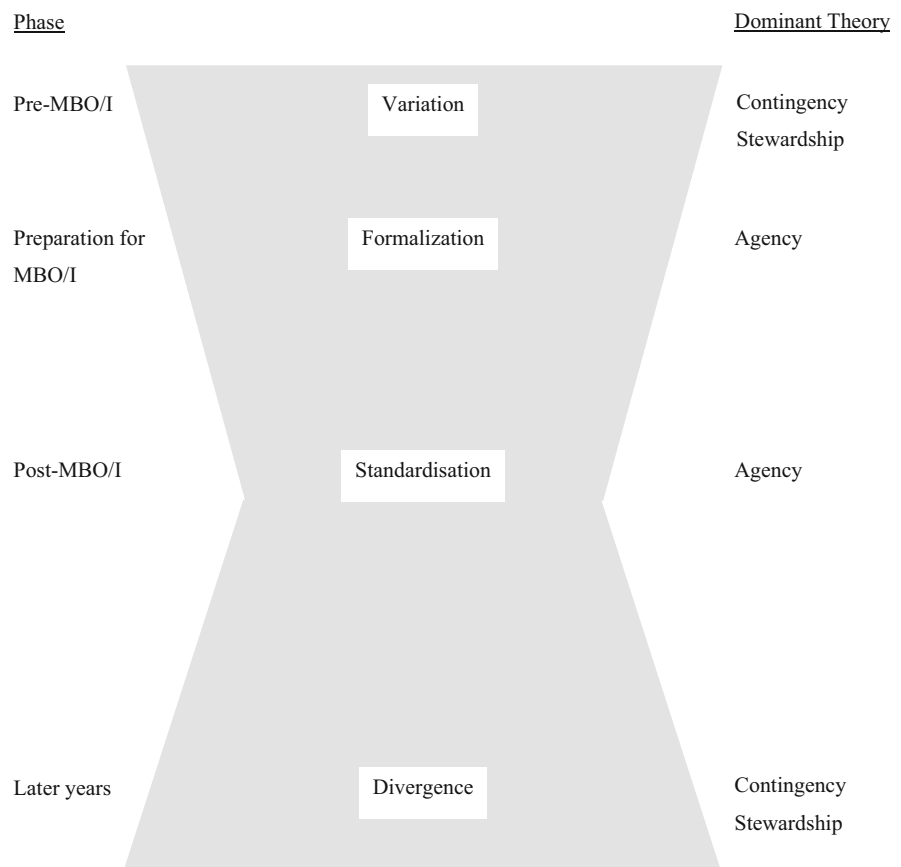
Phase

Dominant Theory

Pre-MBO/I

Variation

Contingency
Stewardship

Preparation for MBO/I

Formalization

Agency

Post-MBO/I

Standardisation

Agency

Later years

Divergence

Contingency
Stewardship